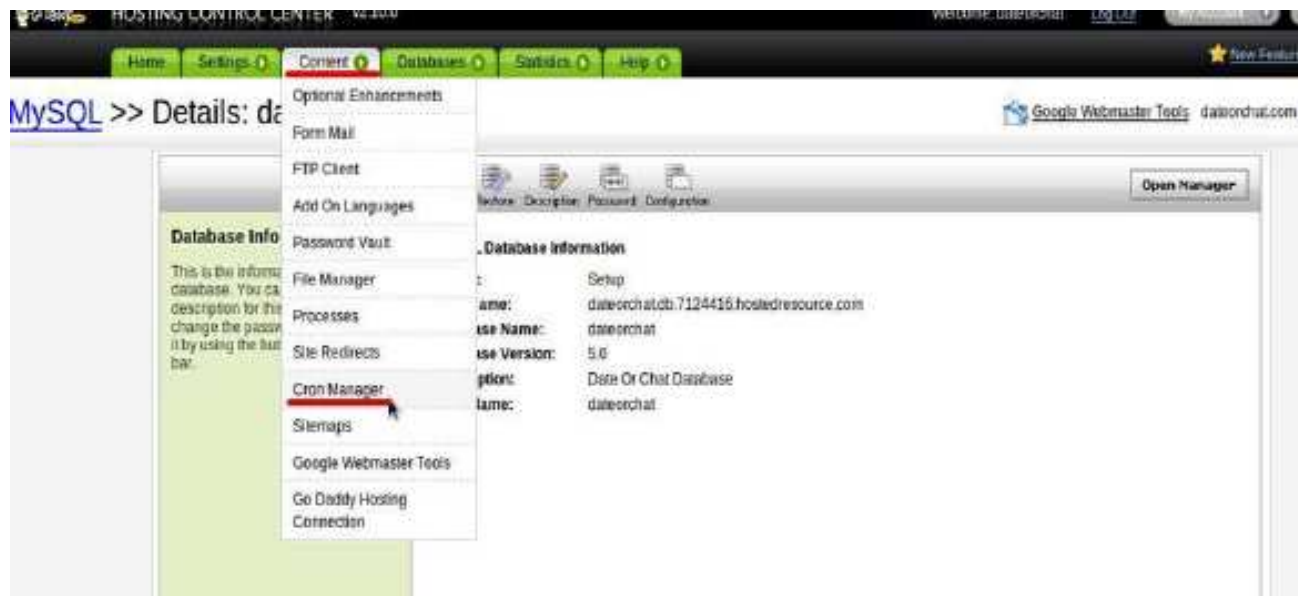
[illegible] HOSTING CONTROL CENTER v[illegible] Welcome, dateorchat Log Out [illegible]

Home Settings Content Databases Statistics Help

New Features

MySQL >> Details: da

Optional Enhancements
Form Mail
FTP Client
Add On Languages
Password Vault
File Manager
Processes
Site Redirects
Cron Manager
Sitemaps
Google Webmaster Tools
Go Daddy Hosting Connection

Google Webmaster Tools dateorchat.com

Restore Description Password Configuration

Open Manager

Database Info

This is the informa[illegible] database. You ca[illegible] description for thi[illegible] change the passw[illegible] it by using the but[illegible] bar.

Database Information

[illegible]: Setup
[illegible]ame: dateorchatdb.7124416.hostedresource.com
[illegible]ase Name: dateorchat
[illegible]ase Version: 5.0
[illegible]ption: Date Or Chat Database
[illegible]Name: dateorchat